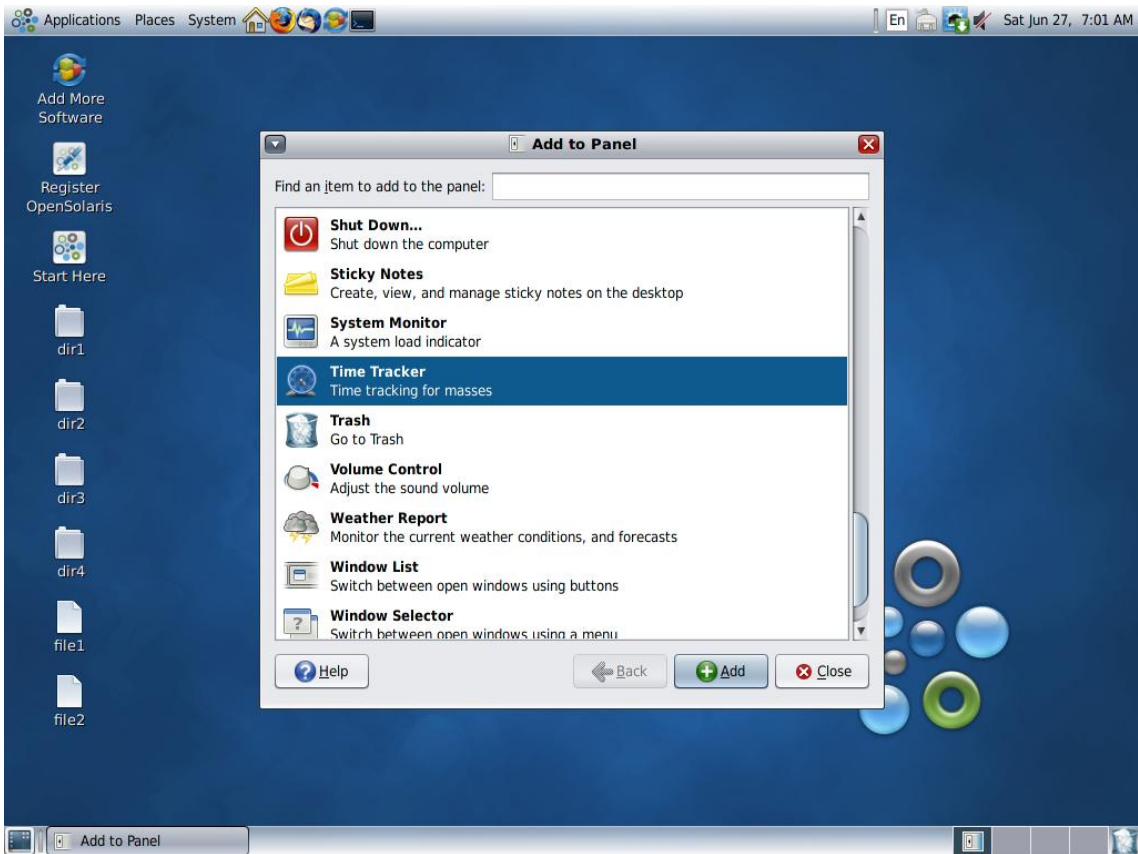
Applications Places System

En Sat Jun 27, 7:01 AM

Add More Software

Register OpenSolaris

Start Here

dir1

dir2

dir3

dir4

file1

file2

Add to Panel

Find an item to add to the panel:

Shut Down...
Shut down the computer

Sticky Notes
Create, view, and manage sticky notes on the desktop

System Monitor
A system load indicator

Time Tracker
Time tracking for masses

Trash
Go to Trash

Volume Control
Adjust the sound volume

Weather Report
Monitor the current weather conditions, and forecasts

Window List
Switch between open windows using buttons

Window Selector
Switch between open windows using a menu

Help

Back

Add

Close

Add to Panel